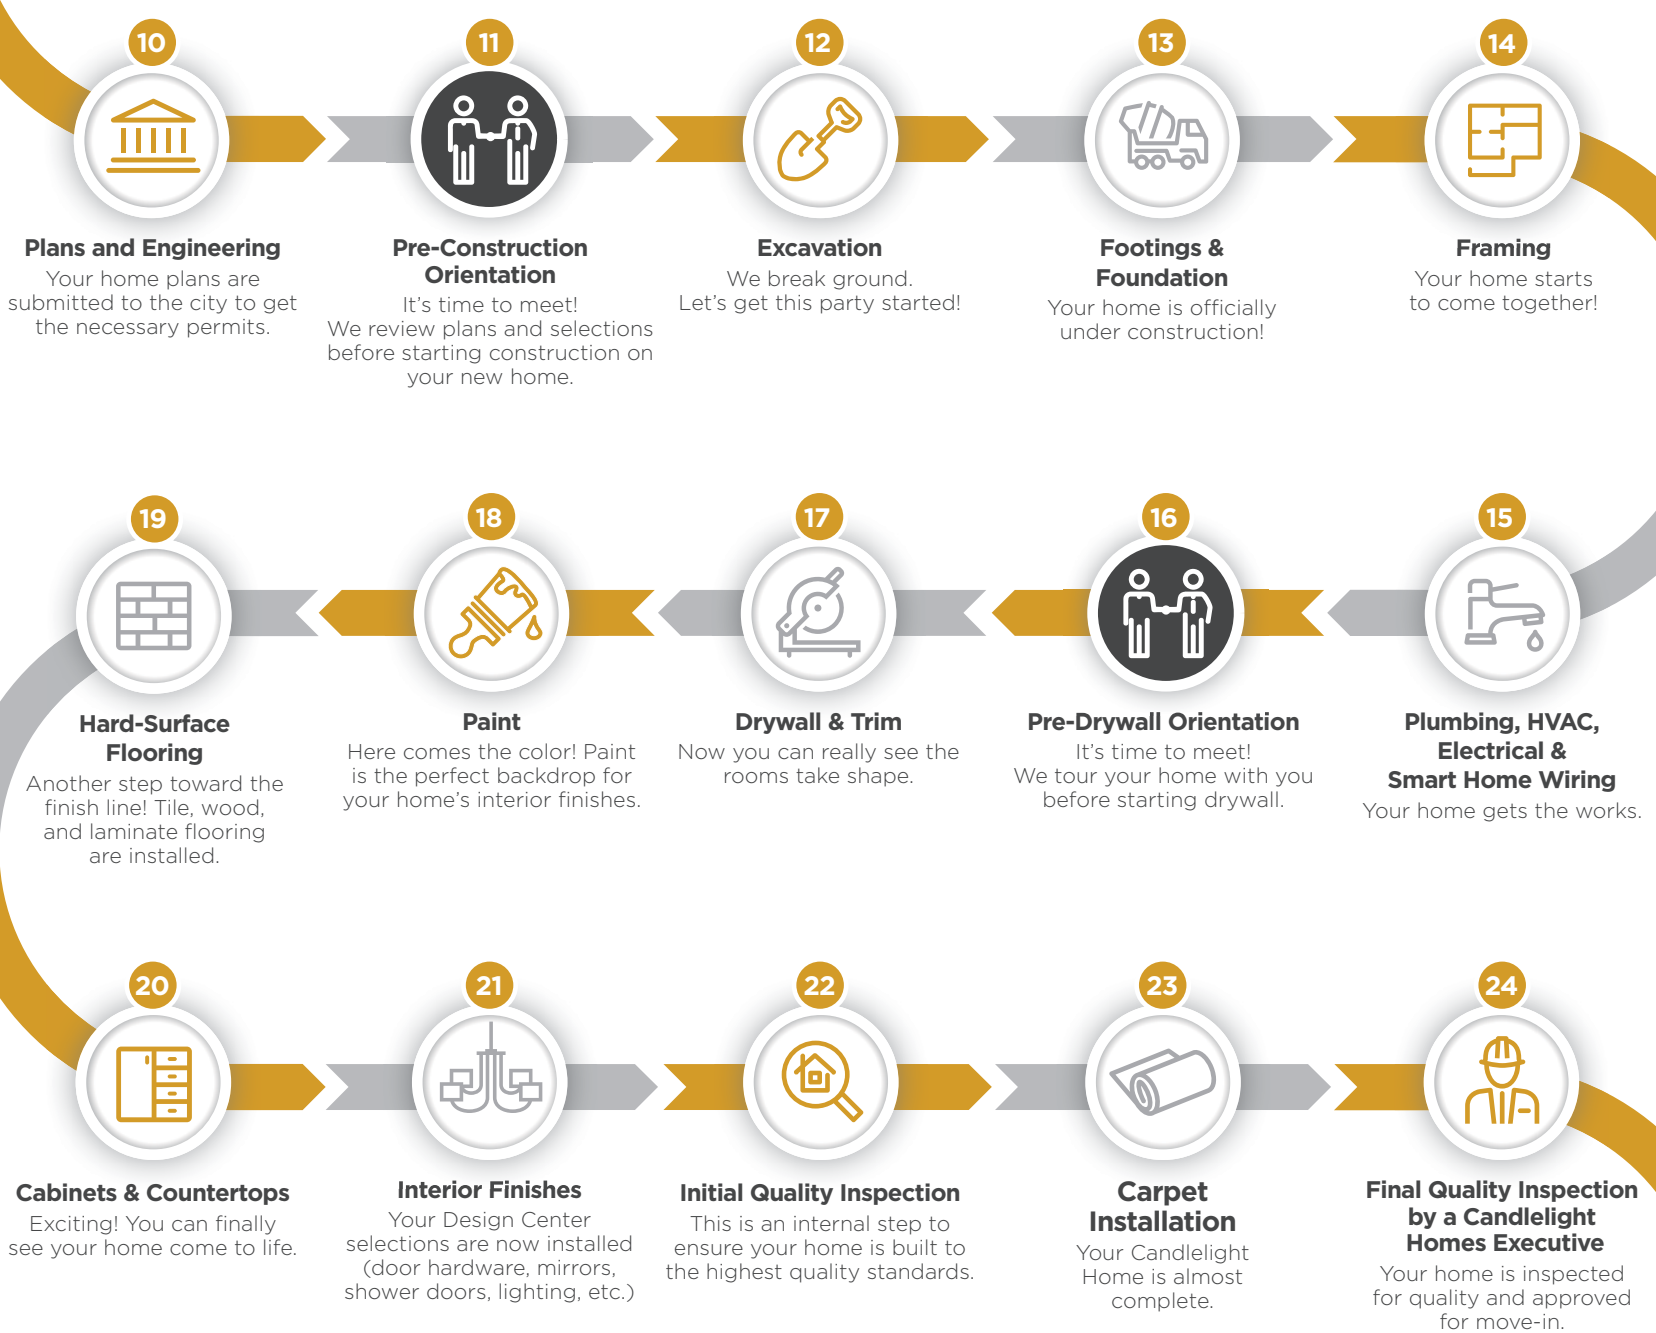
10

Plans and Engineering
Your home plans are submitted to the city to get the necessary permits.

11

Pre-Construction Orientation
It's time to meet! We review plans and selections before starting construction on your new home.

12

Excavation
We break ground. Let's get this party started!

13

Footings & Foundation
Your home is officially under construction!

14

Framing
Your home starts to come together!

19

Hard-Surface Flooring
Another step toward the finish line! Tile, wood, and laminate flooring are installed.

18

Paint
Here comes the color! Paint is the perfect backdrop for your home's interior finishes.

17

Drywall & Trim
Now you can really see the rooms take shape.

16

Pre-Drywall Orientation
It's time to meet! We tour your home with you before starting drywall.

15

Plumbing, HVAC, Electrical & Smart Home Wiring
Your home gets the works.

20

Cabinets & Countertops
Exciting! You can finally see your home come to life.

21

Interior Finishes
Your Design Center selections are now installed (door hardware, mirrors, shower doors, lighting, etc.)

22

Initial Quality Inspection
This is an internal step to ensure your home is built to the highest quality standards.

23

Carpet Installation
Your Candlelight Home is almost complete.

24

Final Quality Inspection by a Candlelight Homes Executive
Your home is inspected for quality and approved for move-in.